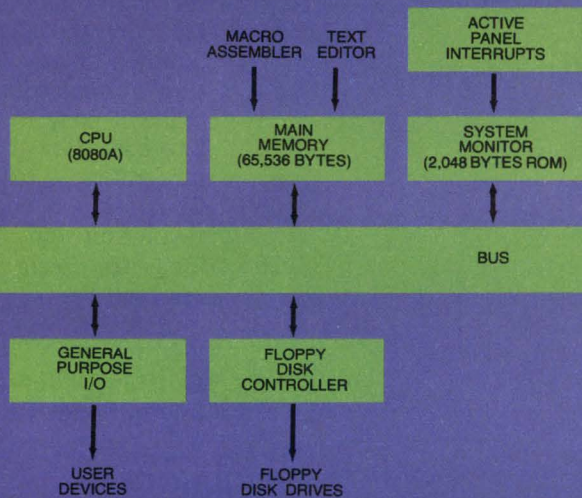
MACRO ASSEMBLER

TEXT EDITOR

ACTIVE PANEL INTERRUPTS

CPU (8080A)

MAIN MEMORY (65,536 BYTES)

SYSTEM MONITOR (2,048 BYTES ROM)

BUS

GENERAL PURPOSE I/O

FLOPPY DISK CONTROLLER

USER DEVICES

FLOPPY DISK DRIVES